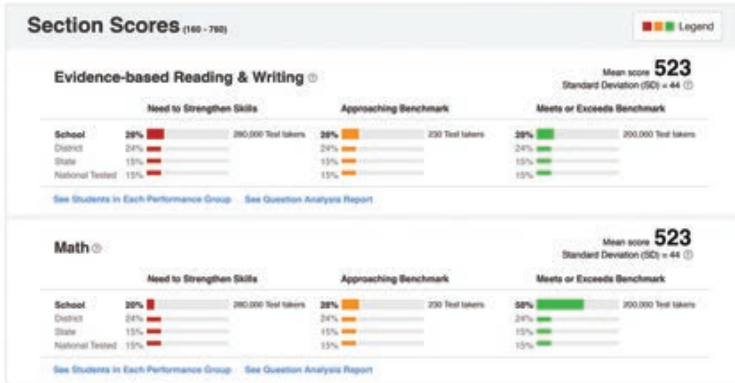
Section Scores (160 - 760)

Legend

Evidence-based Reading & Writing

Mean score 523
Standard Deviation (SD) = 44

| | Need to Strengthen Skills | | Approaching Benchmark | | Meets or Exceeds Benchmark | |
|---|---|---|---|---|---|---|
| School | 28% | 280,000 Test takers | 28% | 230 Test takers | 28% | 200,000 Test takers |
| District | 24% | | 24% | | 24% | |
| State | 15% | | 15% | | 15% | |
| National Tested | 15% | | 15% | | 15% | |

See Students in Each Performance Group   See Question Analysis Report

Math

Mean score 523
Standard Deviation (SD) = 44

| | Need to Strengthen Skills | | Approaching Benchmark | | Meets or Exceeds Benchmark | |
|---|---|---|---|---|---|---|
| School | 20% | 280,000 Test takers | 28% | 230 Test takers | 58% | 200,000 Test takers |
| District | 24% | | 24% | | 24% | |
| State | 15% | | 15% | | 15% | |
| National Tested | 15% | | 15% | | 15% | |

See Students in Each Performance Group   See Question Analysis Report